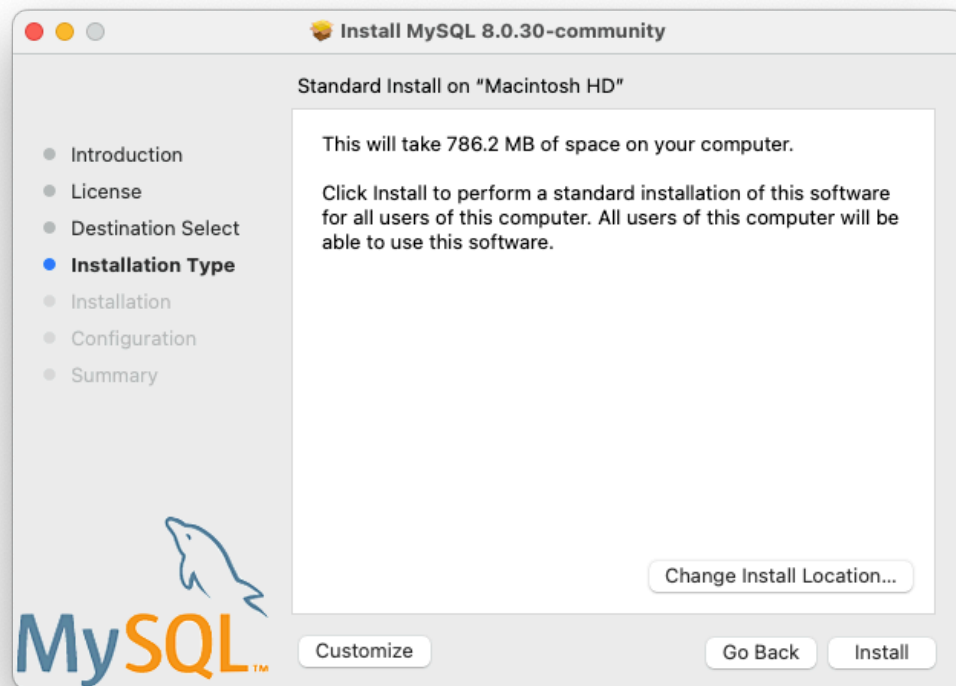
Install MySQL 8.0.30-community

Standard Install on “Macintosh HD”

Introduction
License
Destination Select
Installation Type
Installation
Configuration
Summary

This will take 786.2 MB of space on your computer.

Click Install to perform a standard installation of this software for all users of this computer. All users of this computer will be able to use this software.

Change Install Location...

MySQL™

Customize

Go Back

Install